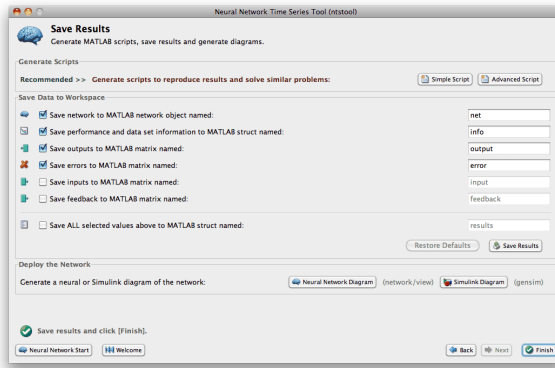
Neural Network Time Series Tool (ntstool)

Save Results
Generate MATLAB scripts, save results and generate diagrams.

Generate Scripts
Recommended >> Generate scripts to reproduce results and solve similar problems:
Simple Script
Advanced Script

Save Data to Workspace
Save network to MATLAB network object named: net
Save performance and data set information to MATLAB struct named: info
Save outputs to MATLAB matrix named: output
Save errors to MATLAB matrix named: error
Save inputs to MATLAB matrix named: input
Save feedback to MATLAB matrix named: feedback
Save ALL selected values above to MATLAB struct named: results
Restore Defaults
Save Results

Deploy the Network
Generate a neural or Simulink diagram of the network:
Neural Network Diagram (network/view)
Simulink Diagram (gensim)

Save results and click [Finish].

Neural Network Start
Welcome
Back
Next
Finish